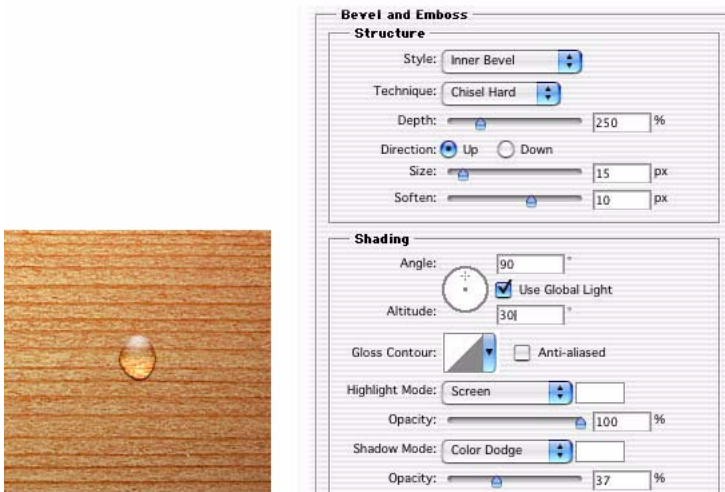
Bevel and Emboss
Structure
Style: Inner Bevel
Technique: Chisel Hard
Depth: 250 %
Direction: Up Down
Size: 15 px
Soften: 10 px

Shading
Angle: 90 °
Use Global Light
Altitude: 30 °
Gloss Contour: Anti-aliased
Highlight Mode: Screen
Opacity: 100 %
Shadow Mode: Color Dodge
Opacity: 37 %